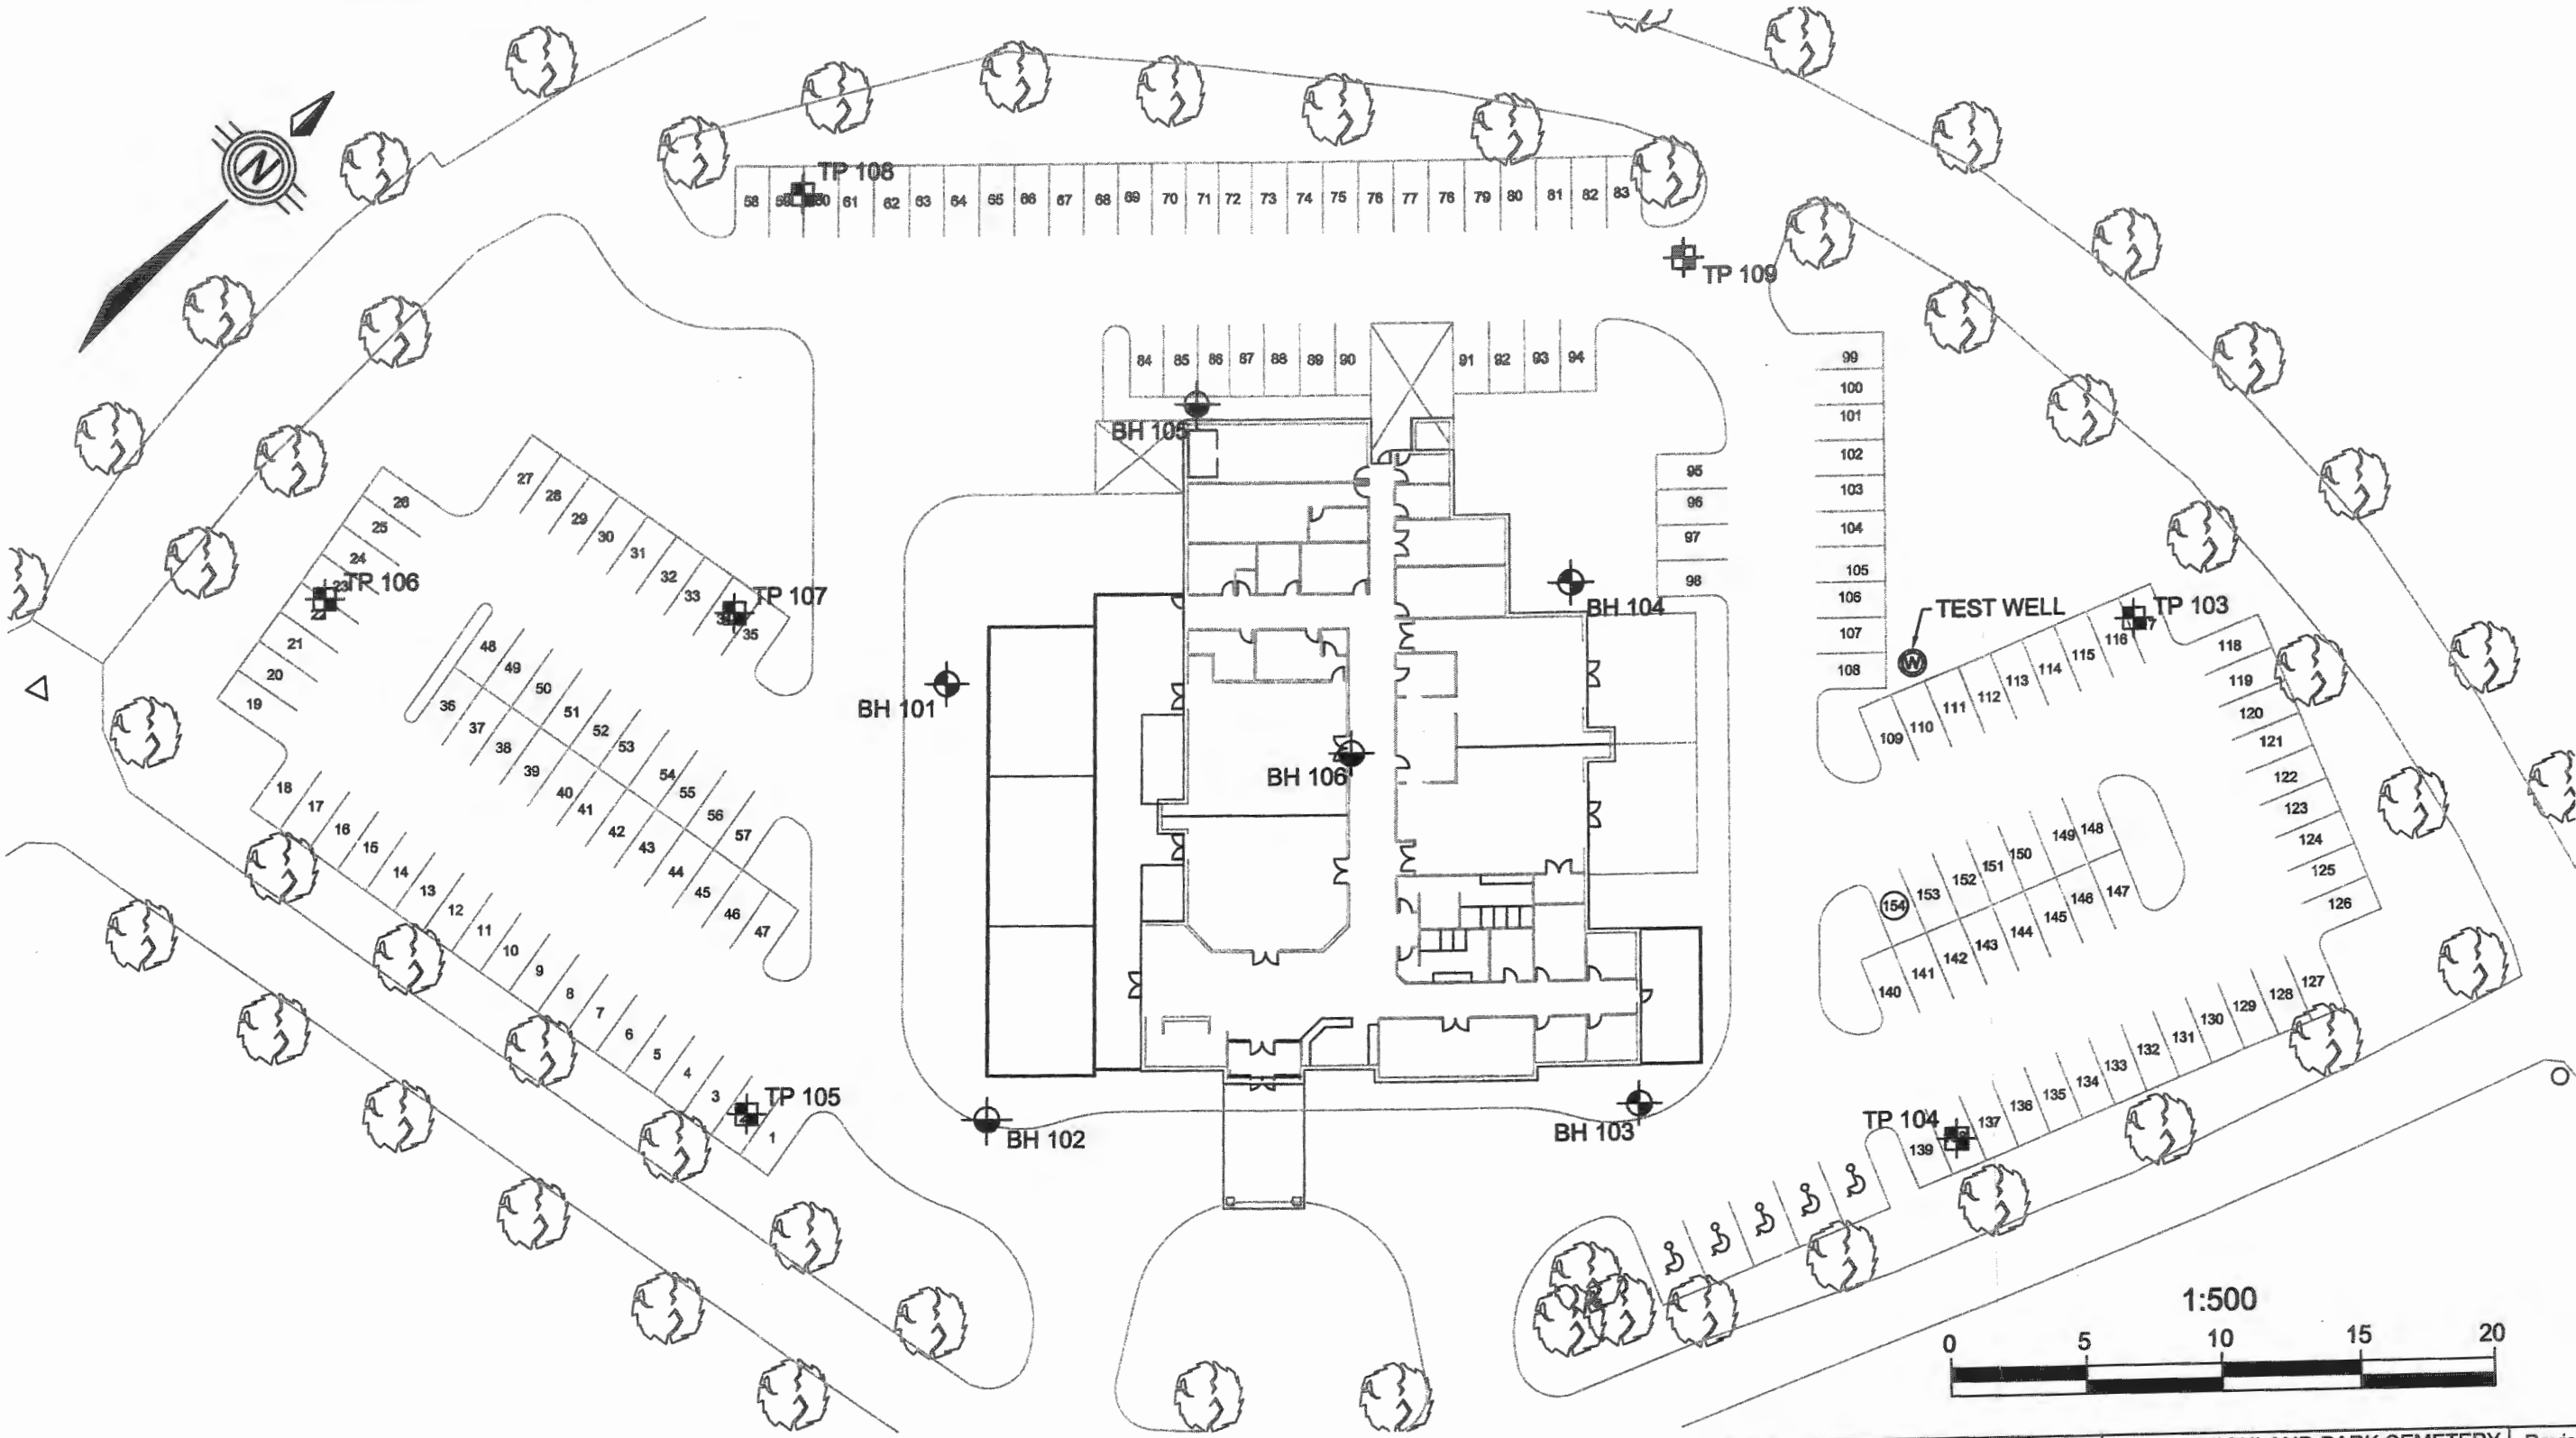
N

TP 108
58 59 60 61 62 63 64 65 66 67 68 69 70 71 72 73 74 75 76 77 78 79 80 81 82 83

TP 109

84 85 86 87 88 89 90 91 92 93 94

99 100 101 102 103 104 105 106 107 108

95 96 97 98

BH 105

BH 104

BH 101

BH 106

TP 106
TP 107

26 25 24 23 22 21 20 19
27 28 29 30 31 32 33 34 35
48 49 50 51 52 53 54 55 56 57
36 37 38 39 40 41 42 43 44 45 46 47
18 17 16 15 14 13 12 11 10 9 8 7 6 5 4 3 2 1

TP 105

BH 102

BH 103

TEST WELL
TP 103
W

109 110 111 112 113 114 115 116 117
118 119 120 121 122 123 124 125 126
149 148 150 151 152 153 154
147 146 145 144 143 142 141 140
127 128 129 130 131 132 133 134 135 136 137
139
TP 104

1:500
0 5 10 15 20

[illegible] PARK CEMETERY